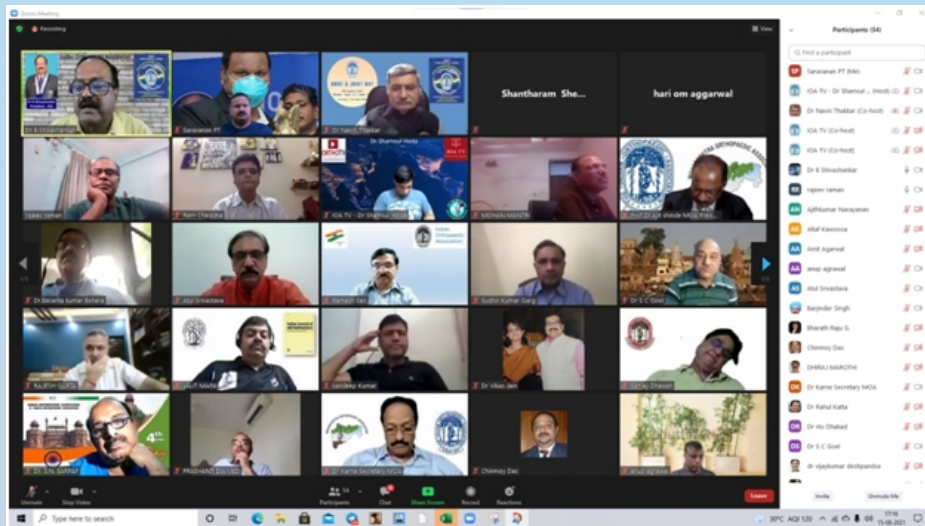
Zoom Meeting

Recording

View

Dr B Shivashankar

Saravanan PT

Dr Navin Thakkar

Shantharam She...

hari om aggarwal

rajeev raman

Ram Chaddha

Dr Shamsul Hoda

IOA TV - Dr Shamsul Hoda

MOHAN MANTRI

Prof Dr ajit shinde MOA Pres...

Dr Basanta Kumar Behera

Atul Srivastava

Indian Orthopaedic Association

Ramesh Sen

Sudhir Kumar Garg

Dr S C Goel

RAJESH GUJOL

LALIT Mehta

Sandeep Kumar

Dr Vikas Jain

Sanjay Dhawan

4th

Dr. S.N. SARRAF

PRASHANT D...

Dr Karne Secretary MOA

Chinmoy Das

anup agrawal

Participants (54)

Find a participant

Saravanan PT (Me)

IOA TV - Dr Shamsul ... (Host)

Dr Navin Thakkar (Co-host)

IOA TV (Co-host)

IOA TV (Co-host)

Dr B Shivashankar

rajeev raman

Ajithkumar Narayanan

Altaf Kawoosa

Amit Agarwal

anup agrawal

Atul Srivastava

Barjinder Singh

Bharath Raju G.

Chinmoy Das

DHIRAJ MAROTHI

Dr Karne Secretary MOA

Dr Rahul Katta

Dr rko Dhakad

Dr S C Goel

dr vijaykumar deshpandse

Invite

Unmute Me

Unmute

Stop Video

Participants 54

Chat

Share Screen

Record

Reactions

Leave

Type here to search

30°C AQI 120

17:16
15-08-2021